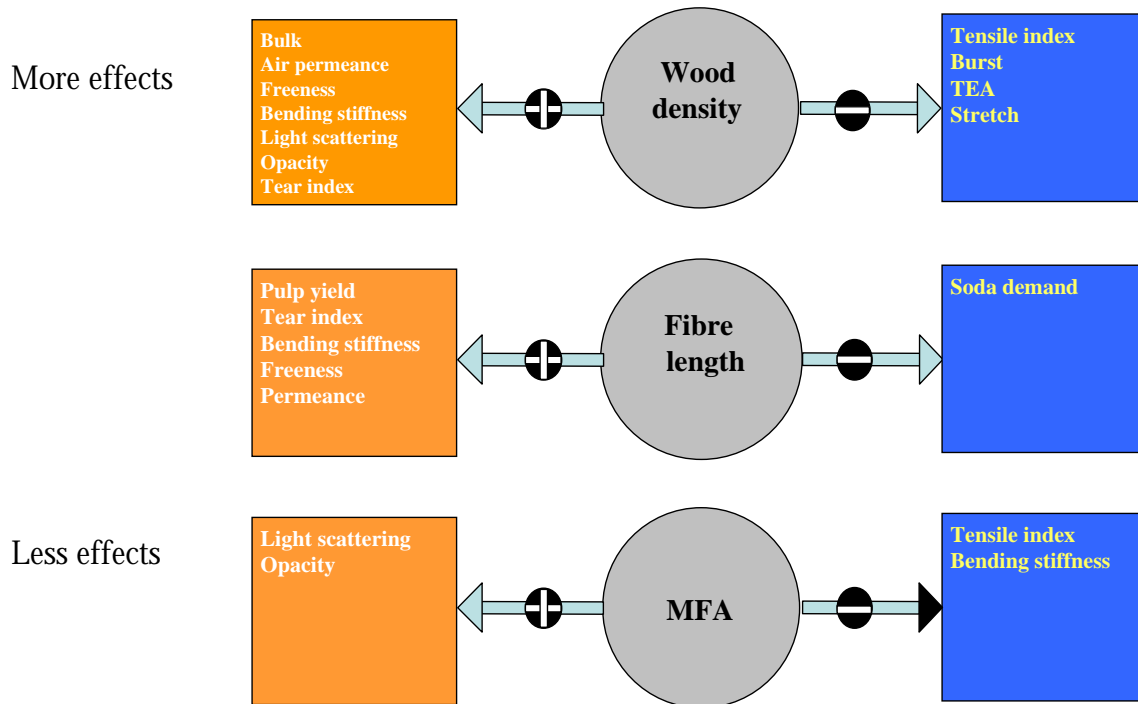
More effects

Bulk
Air permeance
Freeness
Bending stiffness
Light scattering
Opacity
Tear index

Wood density

Tensile index
Burst
TEA
Stretch

Pulp yield
Tear index
Bending stiffness
Freeness
Permeance

Fibre length

Soda demand

Less effects

Light scattering
Opacity

MFA

Tensile index
Bending stiffness